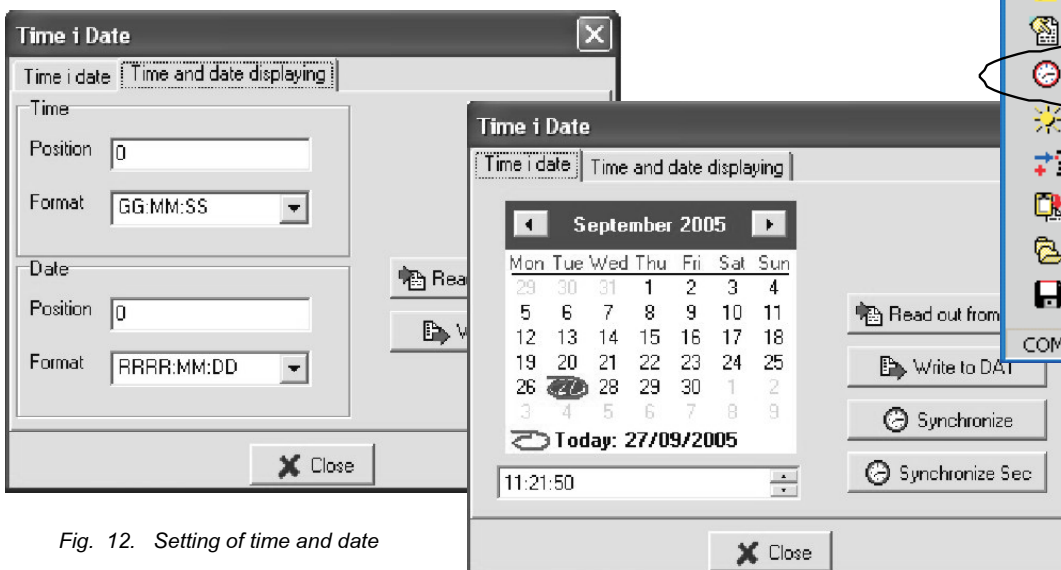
Time i Date

Time i date | Time and date displaying

Time
Position 0
Format GG:MM:SS

Date
Position 0
Format RRRR:MM:DD

Rea
W

Close

Time i Date

Time i date | Time and date displaying

September 2005

| Mon | Tue | Wed | Thu | Fri | Sat | Sun |
|---|---|---|---|---|---|---|
| 29 | 30 | 31 | 1 | 2 | 3 | 4 |
| 5 | 6 | 7 | 8 | 9 | 10 | 11 |
| 12 | 13 | 14 | 15 | 16 | 17 | 18 |
| 19 | 20 | 21 | 22 | 23 | 24 | 25 |
| 26 | 27 | 28 | 29 | 30 | 1 | 2 |
| 3 | 4 | 5 | 6 | 7 | 8 | 9 |

Today: 27/09/2005

11:21:50

Read out from
Write to DAT
Synchronize
Synchronize Sec

Close

COM

Fig. 12. Setting of time and date